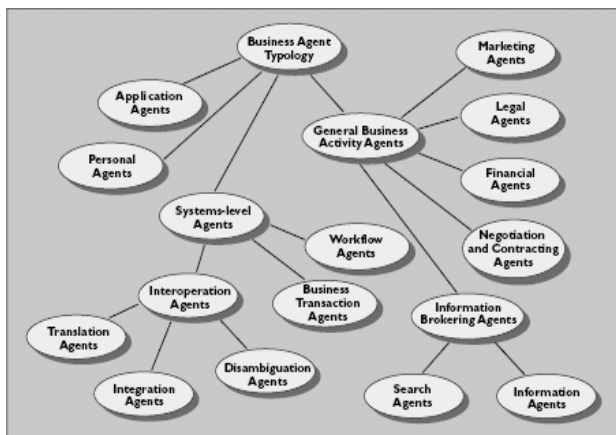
Business Agent Typology

Application Agents

Personal Agents

Systems-level Agents

Workflow Agents

Business Transaction Agents

Interoperation Agents

Translation Agents

Integration Agents

Disambiguation Agents

General Business Activity Agents

Marketing Agents

Legal Agents

Financial Agents

Negotiation and Contracting Agents

Information Brokering Agents

Search Agents

Information Agents